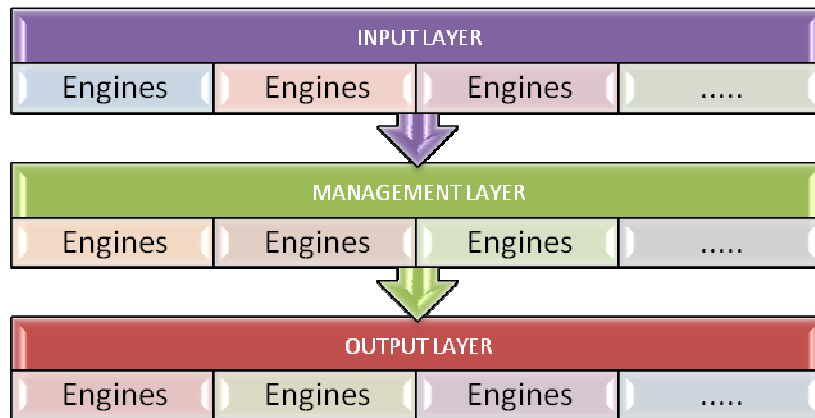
INPUT LAYER

| Engines | Engines | Engines | ..... |
|---|---|---|---|

MANAGEMENT LAYER

| Engines | Engines | Engines | ..... |
|---|---|---|---|

OUTPUT LAYER

| Engines | Engines | Engines | ..... |
|---|---|---|---|